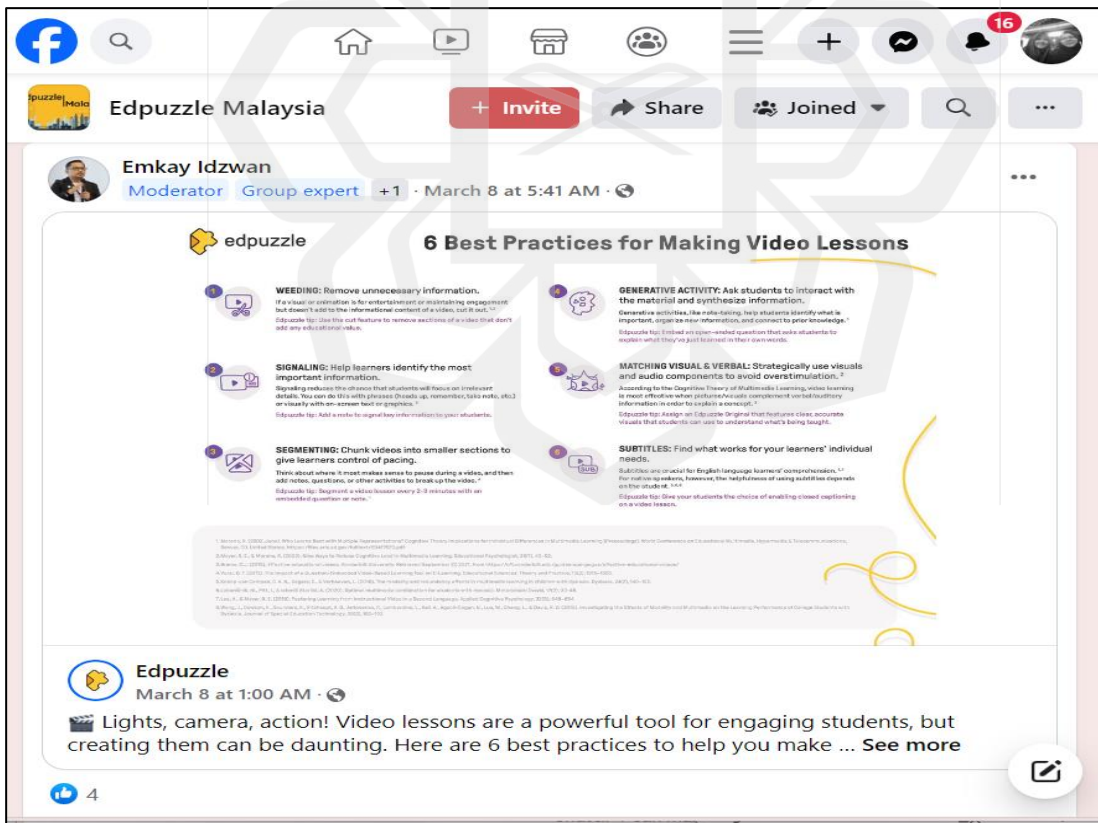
16

Edpuzzle Malaysia

+ Invite

Share

Joined

Emkay Idzwan

Moderator Group expert +1 · March 8 at 5:41 AM ·

edpuzzle

6 Best Practices for Making Video Lessons

1 WEEDING: Remove unnecessary information.

If a visual or animation is for entertainment or maintaining engagement but doesn't add to the informational content of a video, cut it out.

Edpuzzle tip: Use the cut feature to remove sections of a video that don't add any educational value.

2 SIGNALING: Help learners identify the most important information.

Signaling reduces the chance that students will focus on irrelevant details. You can do this with phrases (heads up, remember, take note, etc.) or visually with on-screen text or graphics.

Edpuzzle tip: Add a note to signal key information to your students.

3 SEGMENTING: Chunk videos into smaller sections to give learners control of pacing.

Think about where it most makes sense to pause during a video, and then add notes, questions, or other activities to break up the video.

Edpuzzle tip: Segment a video lesson every 2-3 minutes with an embedded question or note.

4 GENERATIVE ACTIVITY: Ask students to interact with the material and synthesize information.

Generative activities, like note-taking, help students identify what is important, organize new information, and connect to prior knowledge.

Edpuzzle tip: Embed an open-ended question that asks students to explain what they've just learned in their own words.

5 MATCHING VISUAL & VERBAL: Strategically use visuals and audio components to avoid overstimulation.

According to the Cognitive Theory of Multimedia Learning, video learning is most effective when pictures/visuals complement verbal/auditory information in order to explain a concept.

Edpuzzle tip: Assign an Edpuzzle Original that features clear, accurate visuals that students can use to understand what's being taught.

6 SUBTITLES: Find what works for your learners' individual needs.

Subtitles are crucial for English language learners' comprehension. For native speakers, however, the helpfulness of using subtitles depends on the student.

Edpuzzle tip: Give your students the choice of enabling closed captioning on a video lesson.

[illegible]

Edpuzzle

March 8 at 1:00 AM ·

🎬 Lights, camera, action! Video lessons are a powerful tool for engaging students, but creating them can be daunting. Here are 6 best practices to help you make ... See more

4